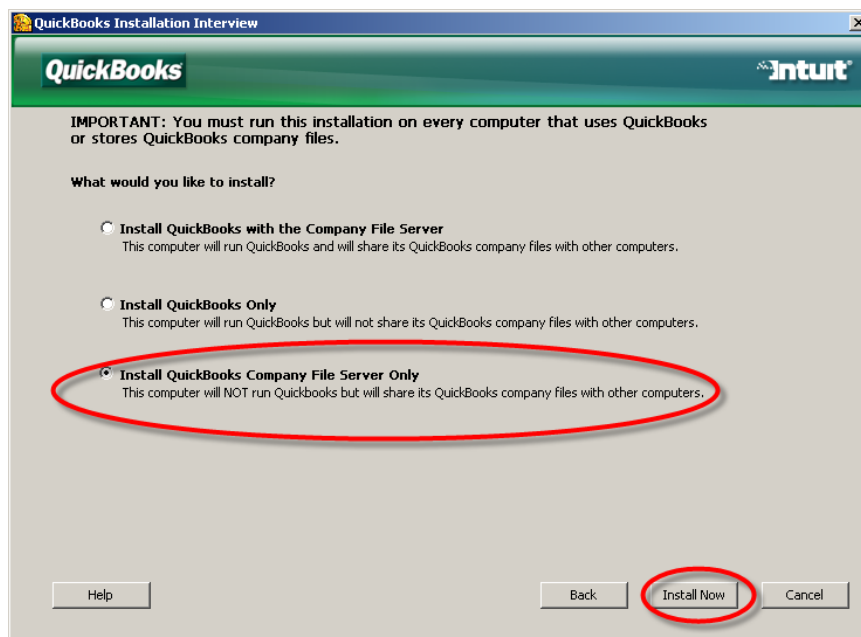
QuickBooks Installation Interview

QuickBooks

Intuit

IMPORTANT: You must run this installation on every computer that uses QuickBooks or stores QuickBooks company files.

What would you like to install?

Install QuickBooks with the Company File Server
This computer will run QuickBooks and will share its QuickBooks company files with other computers.

Install QuickBooks Only
This computer will run QuickBooks but will not share its QuickBooks company files with other computers.

Install QuickBooks Company File Server Only
This computer will NOT run Quickbooks but will share its QuickBooks company files with other computers.

Help

Back

Install Now

Cancel